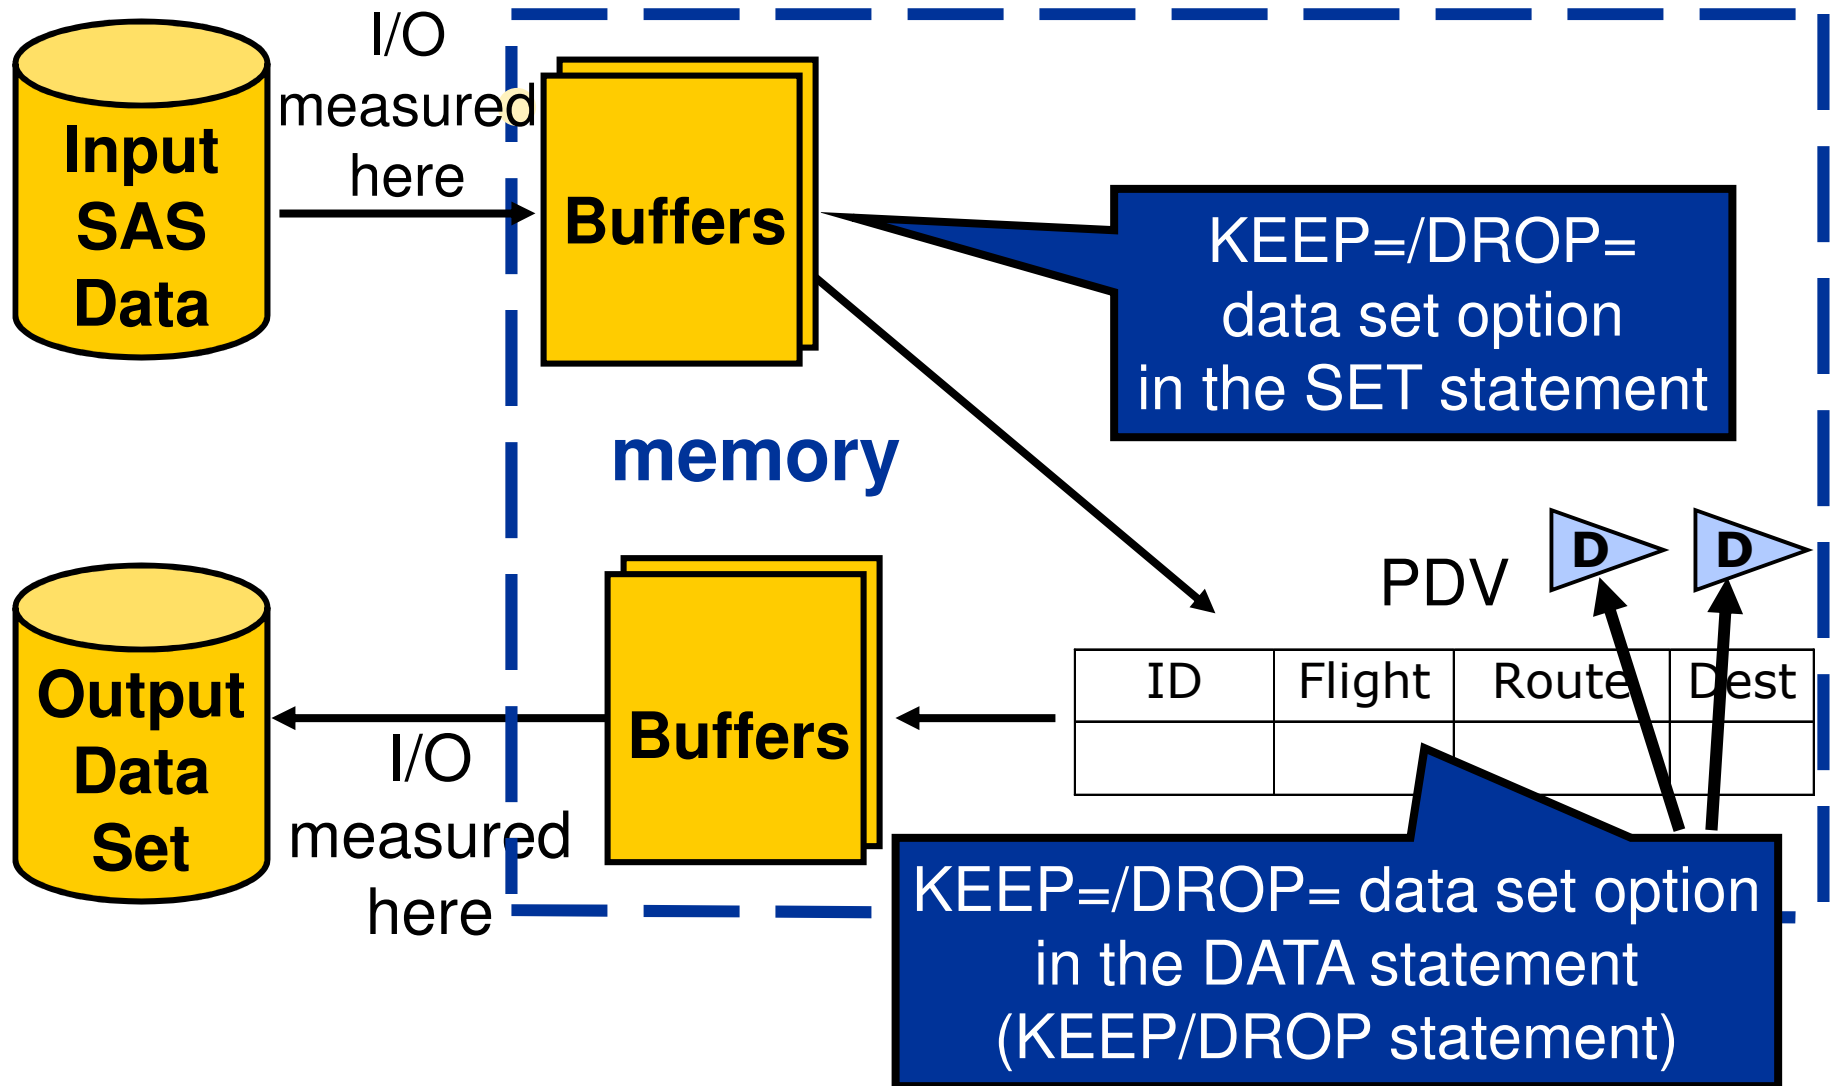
Input SAS Data

I/O measured here

Buffers

KEEP=/DROP= data set option in the SET statement

memory

PDV

D

D

| ID | Flight | Route | Dest |
|---|---|---|---|
| | | | |

Output Data Set

I/O measured here

Buffers

KEEP=/DROP= data set option in the DATA statement (KEEP/DROP statement)